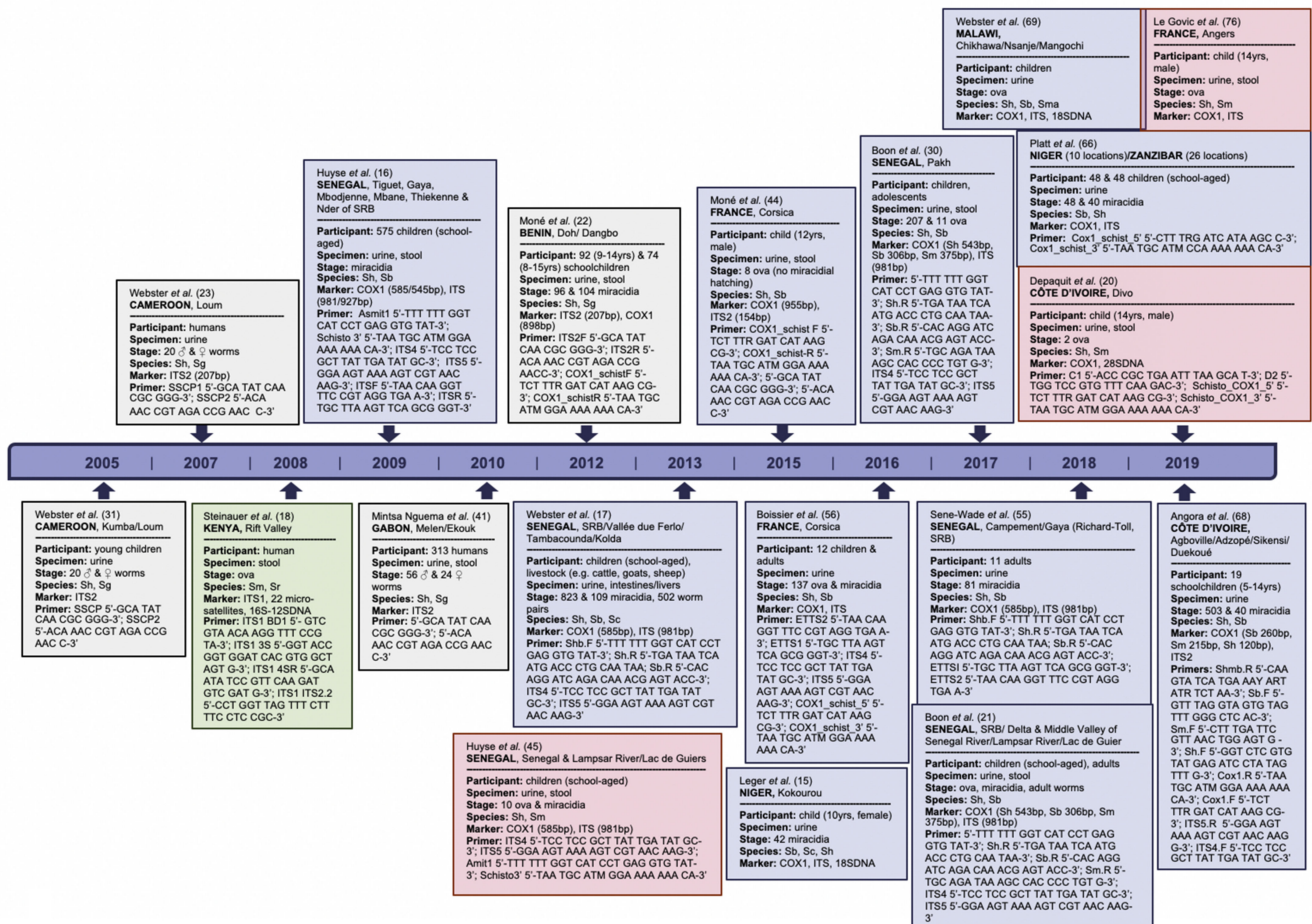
Webster et al. (69)
MALAWI, Chikhawa/Nsanje/Mangochi
Participant: children
Specimen: urine
Stage: ova
Species: Sh, Sb, Sma
Marker: COX1, ITS, 18SDNA

Le Govic et al. (76)
FRANCE, Angers
Participant: child (14yrs, male)
Specimen: urine, stool
Stage: ova
Species: Sh, Sm
Marker: COX1, ITS

Huyse et al. (16)
SENEGAL, Tiguet, Gaya, Mbodjenne, Mbane, Thiekenne & Nder of SRB
Participant: 575 children (school-aged)
Specimen: urine, stool
Stage: miracidia
Marker: COX1 (585/545bp), ITS (981/927bp)
Primer: Asmit1 5'-TTT TTT GGT CAT CCT GAG GTG TAT-3'; Schisto 3' 5'-TAA TGC ATM GGA AAA AAA CA-3'; ITS4 5'-TCC TCC GCT TAT TGA TAT GC-3'; ITS5 5'-GGA AGT AAA AGT CGT AAC AAG-3'; ITSF 5'-TAA CAA GGT TTC CGT AGG TGA A-3'; ITSR 5'-TGC TTA AGT TCA GCG GGT-3'

Boon et al. (30)
SENEGAL, Pakh
Participant: children, adolescents
Specimen: urine, stool
Stage: 207 & 11 ova
Species: Sh, Sb
Marker: COX1 (Sh 543bp, Sb 306bp, Sm 375bp), ITS (981bp)
Primer: 5'-TTT TTT GGT CAT CCT GAG GTG TAT-3'; Sh.R 5'-TGA TAA TCA ATG ACC CTG CAA TAA-3'; Sb.R 5'-CAC AGG ATC AGA CAA ACG AGT ACC-3'; Sm.R 5'-TGC AGA TAA AGC CAC CCC TGT G-3'; ITS4 5'-TCC TCC GCT TAT TGA TAT GC-3'; ITS5 5'-GGA AGT AAA AGT CGT AAC AAG-3'

Platt et al. (66)
NIGER (10 locations)/ZANZIBAR (26 locations)
Participant: 48 & 48 children (school-aged)
Specimen: urine
Stage: 48 & 40 miracidia
Species: Sh, Sb
Marker: COX1, ITS
Primer: Cox1_schist_5' 5'-CTT TRG ATC ATA AGC C-3'; Cox1_schist_3' 5'-TAA TGC ATM CCA AAA AAA CA-3'

Moné et al. (22)
BENIN, Doh/ Dangbo
Participant: 92 (9-14yrs) & 74 (8-15yrs) schoolchildren
Specimen: urine, stool
Stage: 96 & 104 miracidia
Species: Sh, Sg
Marker: ITS2 (207bp), COX1 (898bp)
Primer: ITS2F 5'-GCA TAT CAA CGC GGG-3'; ITS2R 5'-ACA AAC CGT AGA CCG AACC-3'; COX1_schistF 5'-TCT TTR GAT CAT AAG CG-3'; COX1_schistR 5'-TAA TGC ATM GGA AAA AAA CA-3'

Moné et al. (44)
FRANCE, Corsica
Participant: child (12yrs, male)
Specimen: urine, stool
Stage: 8 ova (no miracidial hatching)
Species: Sh, Sb
Marker: COX1 (955bp), ITS2 (154bp)
Primer: COX1_schist F 5'-TCT TTR GAT CAT AAG CG-3'; COX1_schist-R 5'-TAA TGC ATM GGA AAA AAA CA-3'; 5'-GCA TAT CAA CGC GGG-3'; 5'-ACA AAC CGT AGA CCG AAC C-3'

Webster et al. (23)
CAMEROON, Loum
Participant: humans
Specimen: urine
Stage: 20 ♂ & ♀ worms
Species: Sh, Sg
Marker: ITS2 (207bp)
Primer: SSCP1 5'-GCA TAT CAA CGC GGG-3'; SSCP2 5'-ACA AAC CGT AGA CCG AAC C-3'

Depaquit et al. (20)
CÔTE D'IVOIRE, Divo
Participant: child (14yrs, male)
Specimen: urine, stool
Stage: 2 ova
Species: Sh, Sm
Marker: COX1, 28SDNA
Primer: C1 5'-ACC CGC TGA ATT TAA GCA T-3'; D2 5'-TGG TCC GTG TTT CAA GAC-3'; Schisto_COX1_5' 5'-TCT TTR GAT CAT AAG CG-3'; Schisto_COX1_3' 5'-TAA TGC ATM GGA AAA AAA CA-3'

2005 | 2007 | 2008 | 2009 | 2010 | 2012 | 2013 | 2015 | 2016 | 2017 | 2018 | 2019

Webster et al. (31)
CAMEROON, Kumba/Loum
Participant: young children
Specimen: urine
Stage: 20 ♂ & ♀ worms
Species: Sh, Sg
Marker: ITS2
Primer: SSCP 5'-GCA TAT CAA CGC GGG-3'; SSCP2 5'-ACA AAC CGT AGA CCG AAC C-3'

Steinauer et al. (18)
KENYA, Rift Valley
Participant: human
Specimen: stool
Stage: ova
Species: Sm, Sr
Marker: ITS1, 22 microsatellites, 16S-12SDNA
Primer: ITS1 BD1 5'- GTC GTA ACA AGG TTT CCG TA-3'; ITS1 3S 5'-GGT ACC GGT GGAT CAC GTG GCT AGT G-3'; ITS1 4SR 5'-GCA ATA TCC GTT CAA GAT GTC GAT G-3'; ITS1 ITS2.2 5'-CCT GGT TAG TTT CTT TTC CTC CGC-3'

Mintsa Nguema et al. (41)
GABON, Melen/Ekouk
Participant: 313 humans
Specimen: urine, stool
Stage: 56 ♂ & 24 ♀ worms
Species: Sh, Sg
Marker: ITS2
Primer: 5'-GCA TAT CAA CGC GGG-3'; 5'-ACA AAC CGT AGA CCG AAC C-3'

Webster et al. (17)
SENEGAL, SRB/Vallée due Ferlo/ Tambacounda/Kolda
Participant: children (school-aged), livestock (e.g. cattle, goats, sheep)
Specimen: urine, intestines/livers
Stage: 823 & 109 miracidia, 502 worm pairs
Species: Sh, Sb, Sc
Marker: COX1 (585bp), ITS (981bp)
Primer: Shb.F 5'-TTT TTT GGT CAT CCT GAG GTG TAT-3'; Sh.R 5'-TGA TAA TCA ATG ACC CTG CAA TAA; Sb.R 5'-CAC AGG ATC AGA CAA ACG AGT ACC-3'; ITS4 5'-TCC TCC GCT TAT TGA TAT GC-3'; ITS5 5'-GGA AGT AAA AGT CGT AAC AAG-3'

Huyse et al. (45)
SENEGAL, Senegal & Lampsar River/Lac de Guiers
Participant: children (school-aged)
Specimen: urine, stool
Stage: 10 ova & miracidia
Species: Sh, Sm
Marker: COX1 (585bp), ITS (981bp)
Primer: ITS4 5'-TCC TCC GCT TAT TGA TAT GC-3'; ITS5 5'-GGA AGT AAA AGT CGT AAC AAG-3'; Amit1 5'-TTT TTT GGT CAT CCT GAG GTG TAT-3'; Schisto3' 5'-TAA TGC ATM GGA AAA AAA CA-3'

Boissier et al. (56)
FRANCE, Corsica
Participant: 12 children & adults
Specimen urine
Stage: 137 ova & miracidia
Species: Sh, Sb
Marker: COX1, ITS
Primer: ETTS2 5'-TAA CAA GGT TTC CGT AGG TGA A-3'; ETTS1 5'-TGC TTA AGT TCA GCG GGT-3'; ITS4 5'-TCC TCC GCT TAT TGA TAT GC-3'; ITS5 5'-GGA AGT AAA AGT CGT AAC AAG-3'; COX1_schist_5' 5'-TCT TTR GAT CAT AAG CG-3'; COX1_schist_3' 5'-TAA TGC ATM GGA AAA AAA CA-3'

Leger et al. (15)
NIGER, Kokourou
Participant: child (10yrs, female)
Specimen: urine
Stage: 42 miracidia
Species: Sb, Sc, Sh
Marker: COX1, ITS, 18SDNA

Sene-Wade et al. (55)
SENEGAL, Campement/Gaya (Richard-Toll, SRB)
Participant: 11 adults
Specimen: urine
Stage: 81 miracidia
Species: Sh, Sb
Marker: COX1 (585bp), ITS (981bp)
Primer: Shb.F 5'-TTT TTT GGT CAT CCT GAG GTG TAT-3'; Sh.R 5'-TGA TAA TCA ATG ACC CTG CAA TAA; Sb.R 5'-CAC AGG ATC AGA CAA ACG AGT ACC-3'; ETTSI 5'-TGC TTA AGT TCA GCG GGT-3'; ETTS2 5'-TAA CAA GGT TTC CGT AGG TGA A-3'

Boon et al. (21)
SENEGAL, SRB/ Delta & Middle Valley of Senegal River/Lampsar River/Lac de Guier
Participant: children (school-aged), adults
Specimen: urine, stool
Stage: ova, miracidia, adult worms
Species: Sh, Sb
Marker: COX1 (Sh 543bp, Sb 306bp, Sm 375bp), ITS (981bp)
Primer: 5'-TTT TTT GGT CAT CCT GAG GTG TAT-3'; Sh.R 5'-TGA TAA TCA ATG ACC CTG CAA TAA-3'; Sb.R 5'-CAC AGG ATC AGA CAA ACG AGT ACC-3'; Sm.R 5'-TGC AGA TAA AGC CAC CCC TGT G-3'; ITS4 5'-TCC TCC GCT TAT TGA TAT GC-3'; ITS5 5'-GGA AGT AAA AGT CGT AAC AAG-3'

Angora et al. (68)
CÔTE D'IVOIRE, Agboville/Adzopé/Sikensi/ Duekoué
Participant: 19 schoolchildren (5-14yrs)
Specimen: urine
Stage: 503 & 40 miracidia
Species: Sh, Sb
Marker: COX1 (Sh 260bp, Sm 215bp, Sb 120bp), ITS2
Primers: Shmb.R 5'-CAA GTA TCA TGA AAY ART ATR TCT AA-3'; Sb.F 5'-GTT TAG GTA GTG TAG TTT GGG CTC AC-3'; Sm.F 5'-CTT TGA TTC GTT AAC TGG AGT G-3'; Sh.F 5'-GGT CTC GTG TAT GAG ATC CTA TAG TTT G-3'; Cox1.R 5'-TAA TGC ATM GGA AAA AAA CA-3'; Cox1.F 5'-TCT TTR GAT CAT AAG CG-3'; ITS5 5'-GGA AGT AAA AGT CGT AAC AAG G-3'; ITS4.F 5'-TCC TCC GCT TAT TGA TAT GC-3'